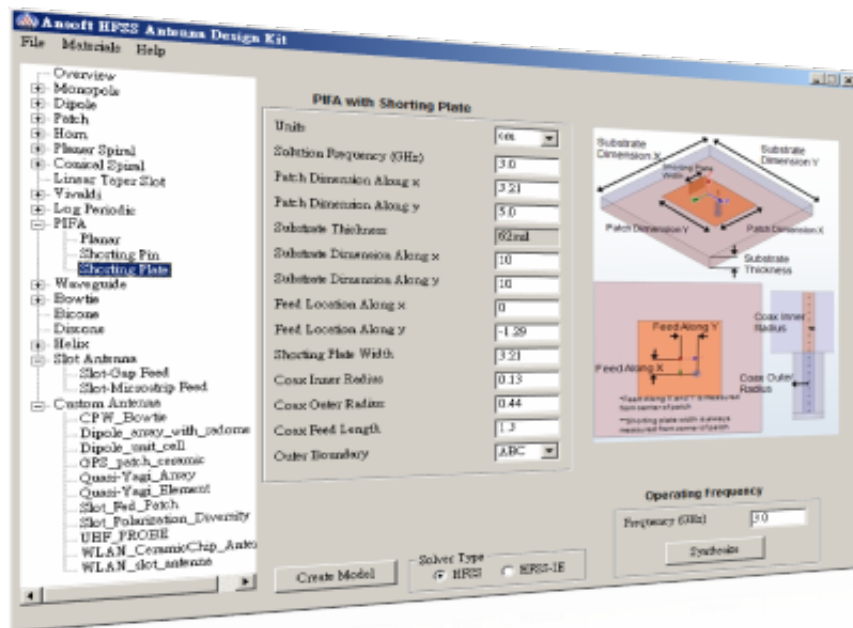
Ansoft HFSS Antenna Design Kit

File Materials Help

Overview
Monopole
Dipole
Patch
Horn
Planar Spiral
Conical Spiral
Linear Taper Slot
Vivaldi
Log Periodic
PIFA
Planar
Shorting Pin
Shorting Plate
Waveguide
Bowtie
Bicone
Discone
Helix
Slot Antenna
Slot-Gap Feed
Slot-Microstrip Feed
Custom Antenna
CPW_Bowtie
Dipole_array_with_radome
Dipole_unit_cell
GPS_patch_ceramic
Quasi-Yagi_Array
Quasi-Yagi_Element
Slot_Fed_Patch
Slot_Polarization_Diversity
UHF_PROBE
WLAN_CeramicChip_Ante
WLAN_slot_antenna

PIFA with Shorting Plate

| | |
|---|---|
| Units | cm |
| Solution Frequency (GHz) | 3.0 |
| Patch Dimension Along x | 3.21 |
| Patch Dimension Along y | 5.0 |
| Substrate Thickness | 62mil |
| Substrate Dimension Along x | 10 |
| Substrate Dimension Along y | 10 |
| Feed Location Along x | 0 |
| Feed Location Along y | -1.39 |
| Shorting Plate Width | 3.21 |
| Coax Inner Radius | 0.13 |
| Coax Outer Radius | 0.44 |
| Coax Feed Length | 1.3 |
| Outer Boundary | ABC |

Substrate Dimension X
Substrate Dimension Y
Shorting Plate Width
Patch Dimension Y
Patch Dimension X
Substrate Thickness
Feed Along Y
Feed Along X
Coax Inner Radius
Coax Outer Radius
*Feed along X and Y is measured from center of patch
**Shorting plate width is always measured from center of patch

Operating Frequency
Frequency (GHz) 3.0
Synthesize

Create Model
Solver Type
HFSS
HFSS-IE